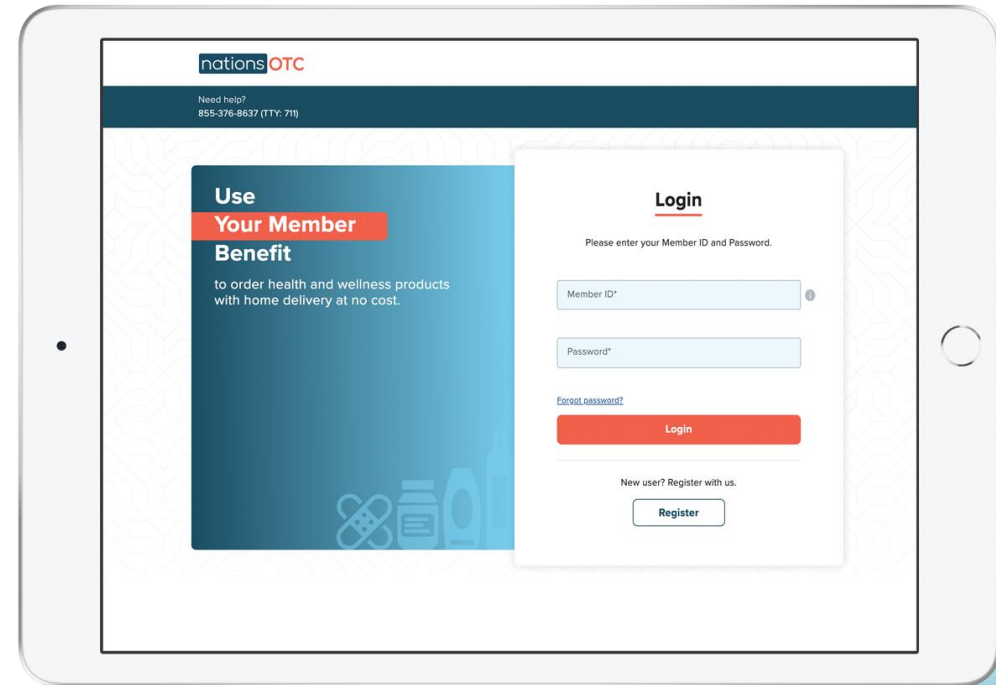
nations OTC

Need help?
855-376-8637 (TTY: 711)

Use
Your Member
Benefit
to order health and wellness products with home delivery at no cost.

Login

Please enter your Member ID and Password.

Member ID*

Password*

Forgot password?

Login

New user? Register with us.

Register